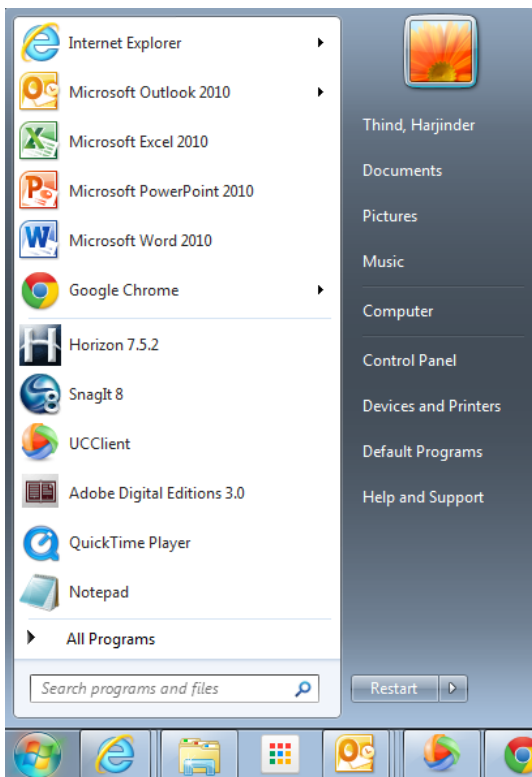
Internet Explorer
Microsoft Outlook 2010
Microsoft Excel 2010
Microsoft PowerPoint 2010
Microsoft Word 2010
Google Chrome
Horizon 7.5.2
SnagIt 8
UCClient
Adobe Digital Editions 3.0
QuickTime Player
Notepad
All Programs
Search programs and files

Thind, Harjinder
Documents
Pictures
Music
Computer
Control Panel
Devices and Printers
Default Programs
Help and Support
Restart